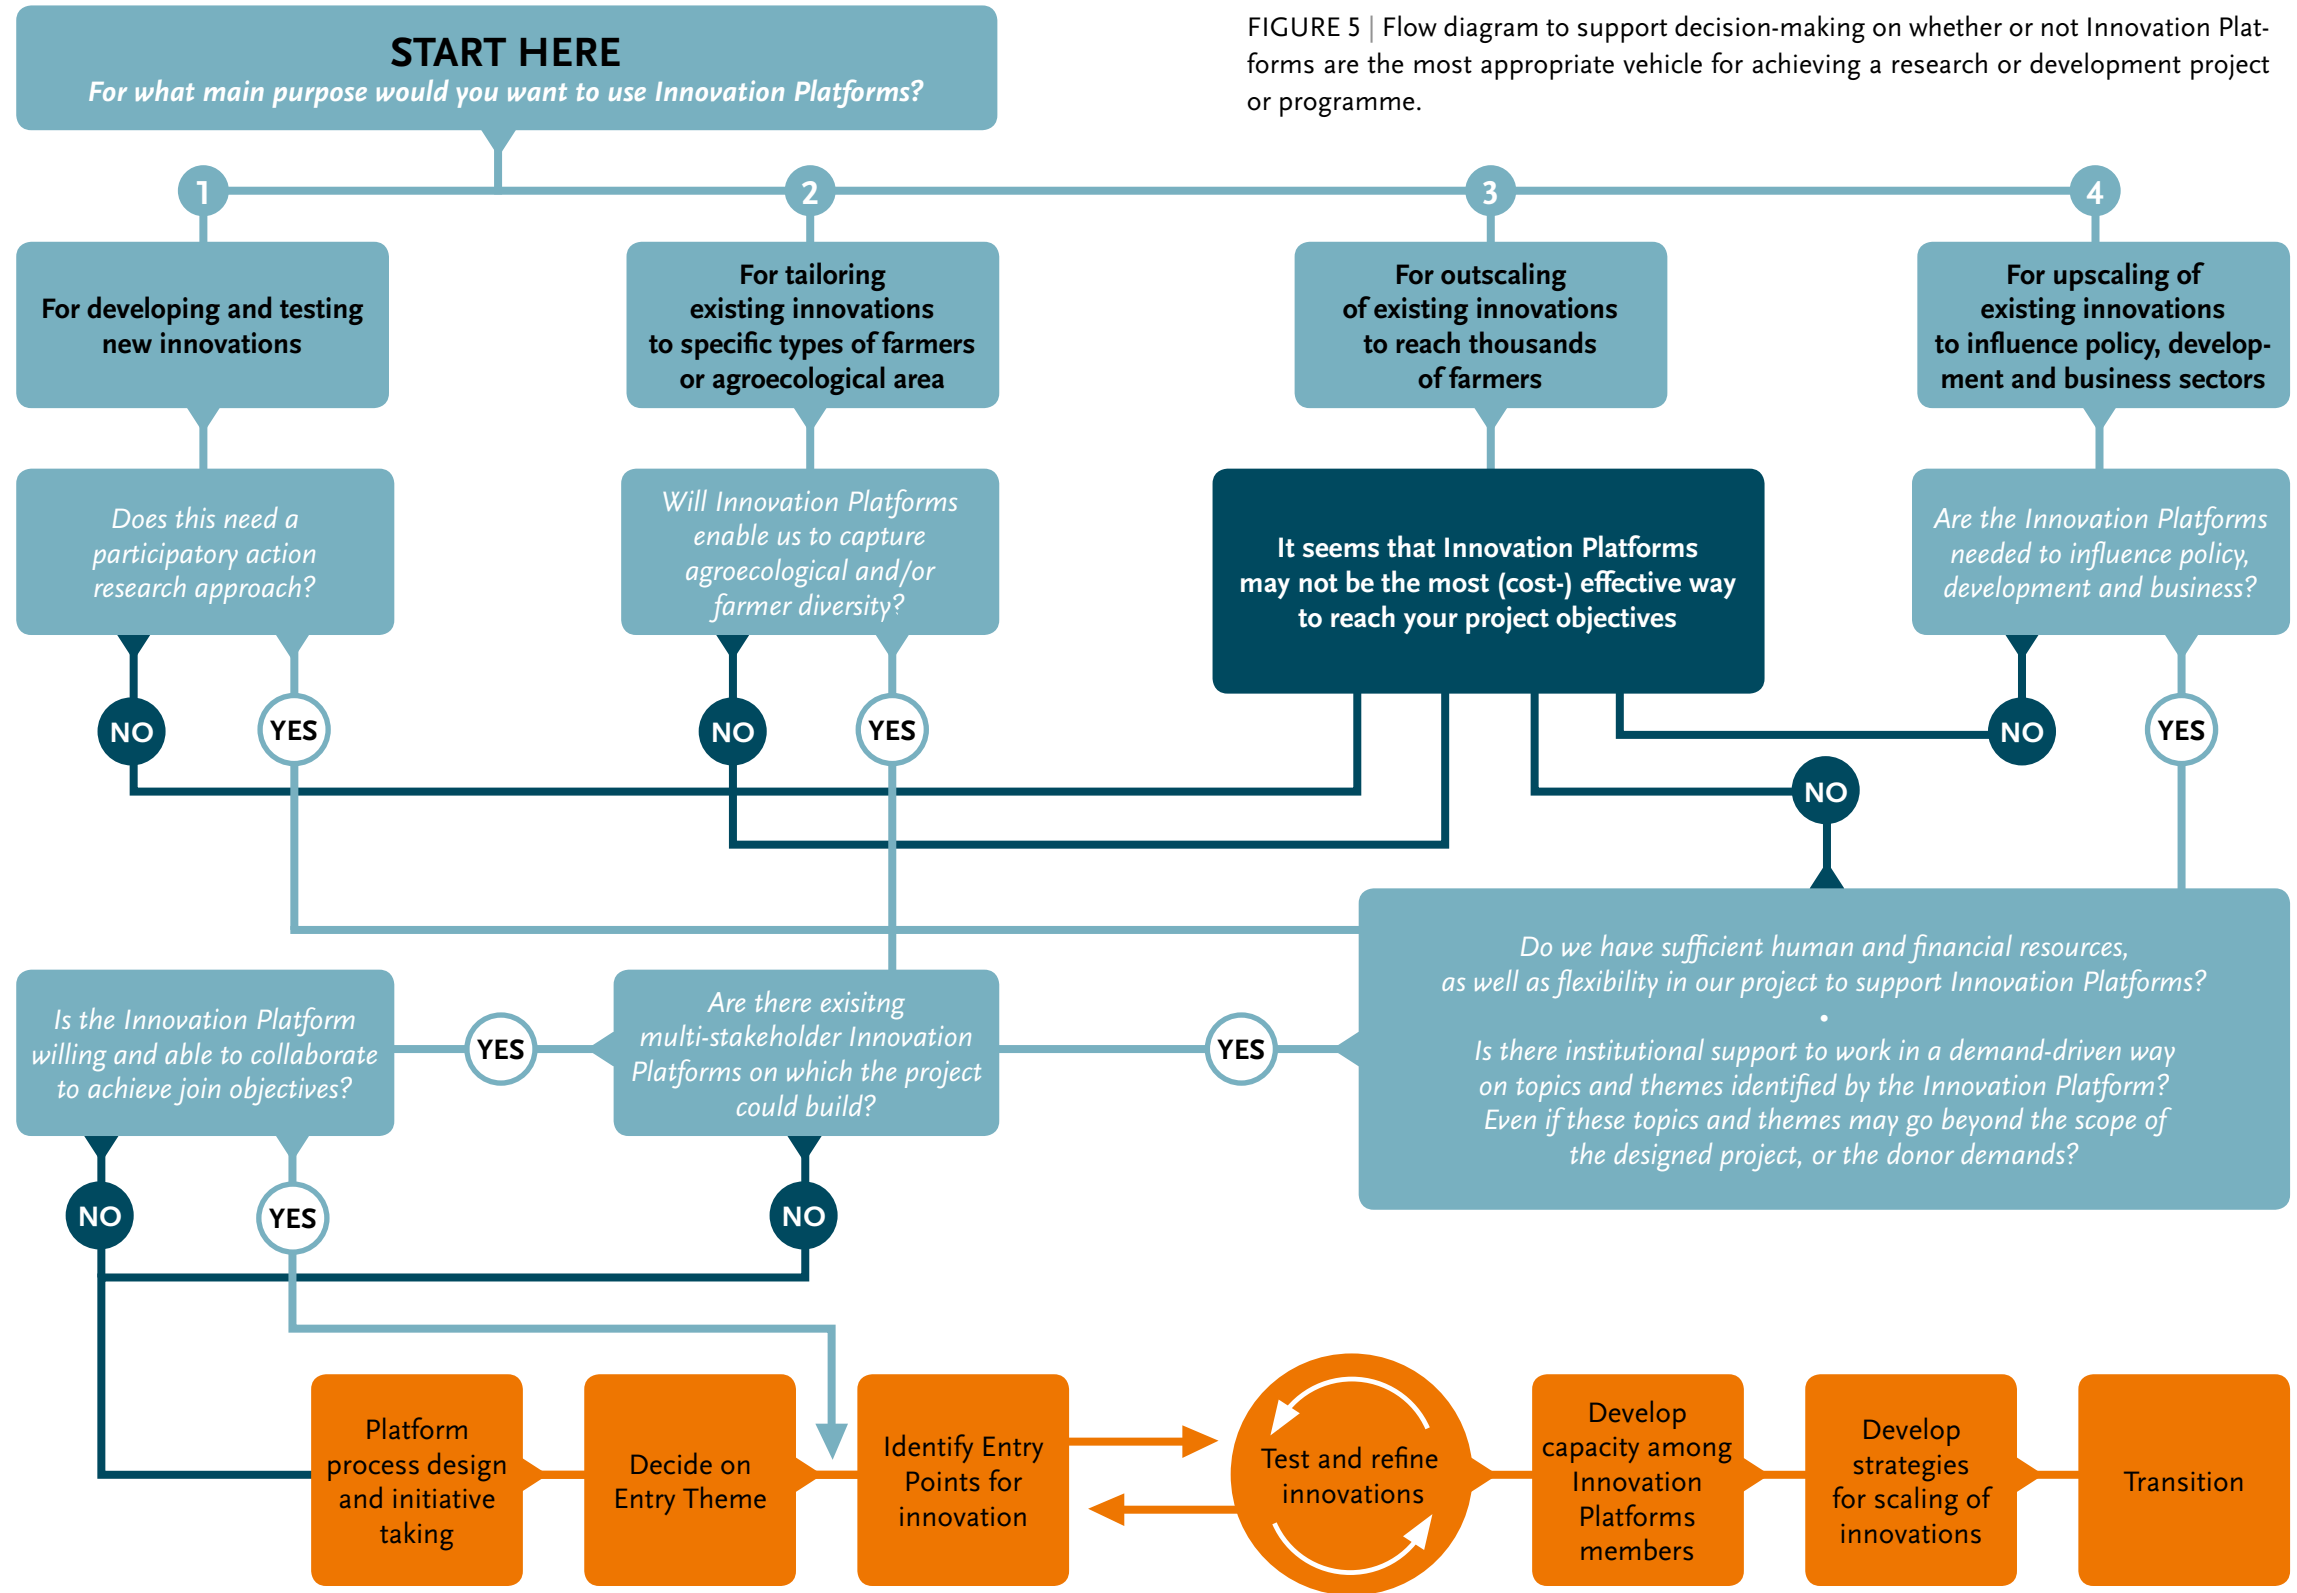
START HERE
For what main purpose would you want to use Innovation Platforms?

FIGURE 5 | Flow diagram to support decision-making on whether or not Innovation Platforms are the most appropriate vehicle for achieving a research or development project or programme.

1
For developing and testing new innovations

2
For tailoring existing innovations to specific types of farmers or agroecological area

3
For outscaling of existing innovations to reach thousands of farmers

4
For upscaling of existing innovations to influence policy, development and business sectors

Does this need a participatory action research approach?

Will Innovation Platforms enable us to capture agroecological and/or farmer diversity?

It seems that Innovation Platforms may not be the most (cost-) effective way to reach your project objectives

Are the Innovation Platforms needed to influence policy, development and business?

NO
YES
NO
YES
NO
YES
NO

Do we have sufficient human and financial resources, as well as flexibility in our project to support Innovation Platforms?
•
Is there institutional support to work in a demand-driven way on topics and themes identified by the Innovation Platform? Even if these topics and themes may go beyond the scope of the designed project, or the donor demands?

Is the Innovation Platform willing and able to collaborate to achieve join objectives?

YES

Are there exisitng multi-stakeholder Innovation Platforms on which the project could build?

YES

NO
YES
NO

Platform process design and initiative taking

Decide on Entry Theme

Identify Entry Points for innovation

Test and refine innovations

Develop capacity among Innovation Platforms members

Develop strategies for scaling of innovations

Transition